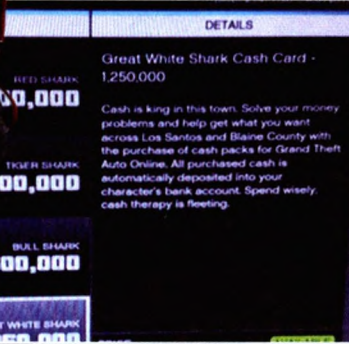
DETAILS

RED SHARK
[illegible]0,000

TIGER SHARK
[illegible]00,000

BULL SHARK
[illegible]00,000

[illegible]T WHITE SHARK
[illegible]

Great White Shark Cash Card - 1,250,000

Cash is king in this town. Solve your money problems and help get what you want across Los Santos and Blaine County with the purchase of cash packs for Grand Theft Auto Online. All purchased cash is automatically deposited into your character's bank account. Spend wisely, cash therapy is fleeting.